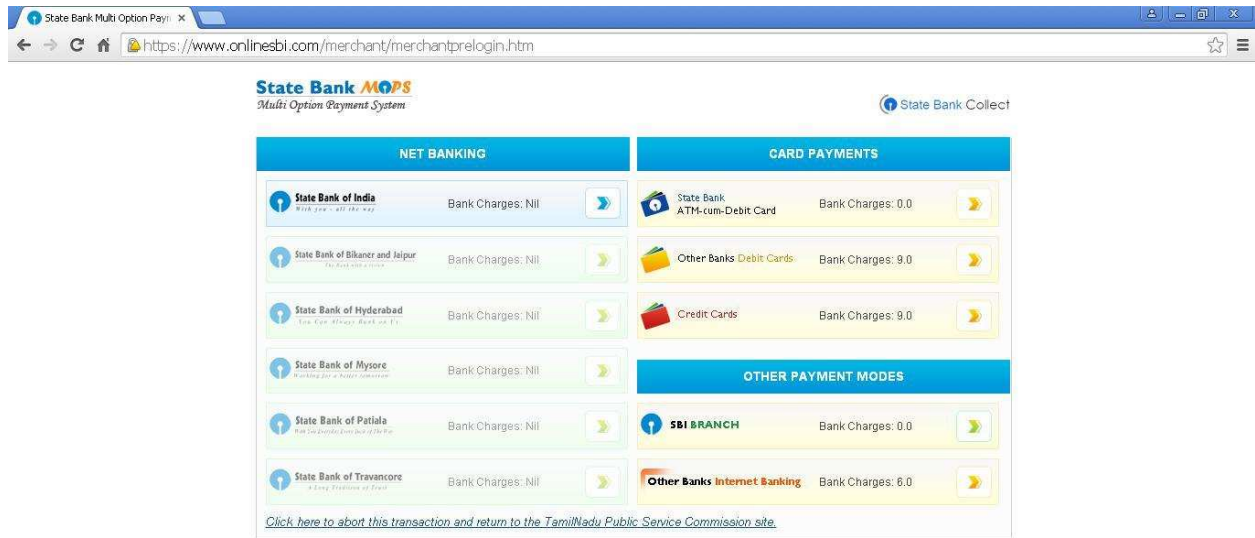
State Bank Multi Option Paym ×

https://www.onlinesbi.com/merchant/merchantprelogin.htm

State Bank MOPS
Multi Option Payment System

State Bank Collect

NET BANKING

State Bank of India
With you - all the way
Bank Charges: Nil

State Bank of Bikaner and Jaipur
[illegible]
Bank Charges: Nil

State Bank of Hyderabad
You Can Always Bank on Us
Bank Charges: Nil

State Bank of Mysore
Working for a better tomorrow
Bank Charges: Nil

State Bank of Patiala
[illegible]
Bank Charges: Nil

State Bank of Travancore
A Long Tradition of Trust
Bank Charges: Nil

CARD PAYMENTS

State Bank ATM-cum-Debit Card
Bank Charges: 0.0

Other Banks Debit Cards
Bank Charges: 9.0

Credit Cards
Bank Charges: 9.0

OTHER PAYMENT MODES

SBI BRANCH
Bank Charges: 0.0

Other Banks Internet Banking
Bank Charges: 6.0

Click here to abort this transaction and return to the TamilNadu Public Service Commission site.